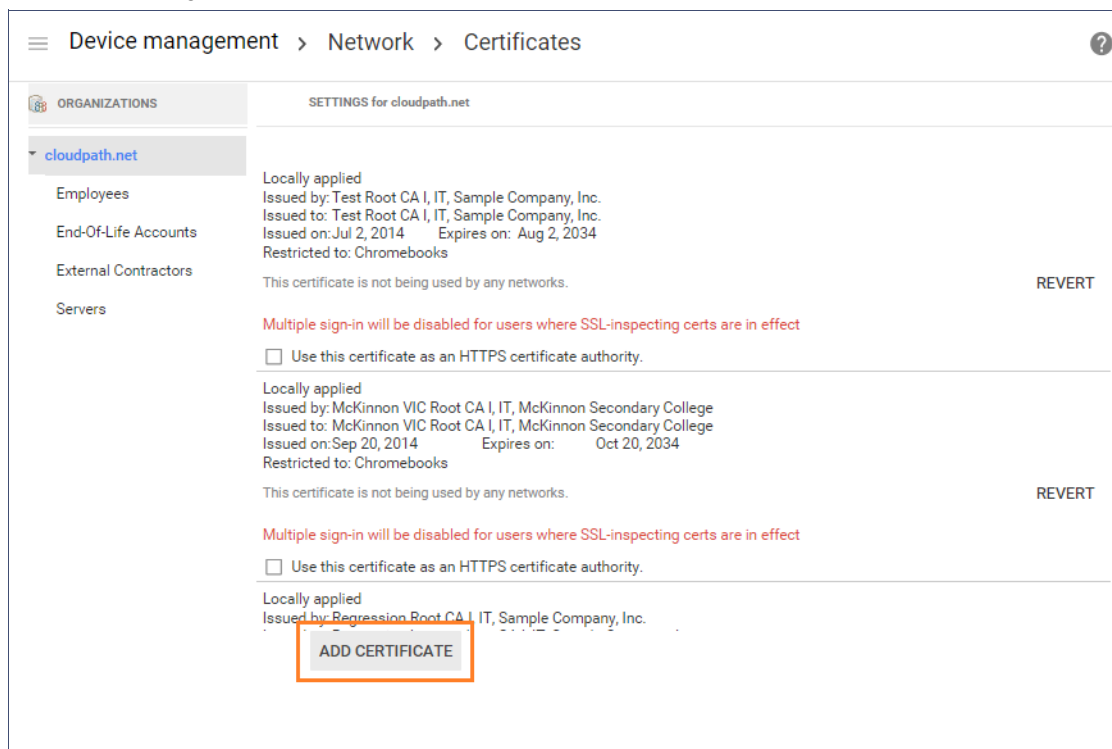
Device management > Network > Certificates

ORGANIZATIONS

SETTINGS for cloudpath.net

cloudpath.net
Employees
End-Of-Life Accounts
External Contractors
Servers

Locally applied
Issued by: Test Root CA I, IT, Sample Company, Inc.
Issued to: Test Root CA I, IT, Sample Company, Inc.
Issued on: Jul 2, 2014 Expires on: Aug 2, 2034
Restricted to: Chromebooks

This certificate is not being used by any networks.

REVERT

Multiple sign-in will be disabled for users where SSL-inspecting certs are in effect

Use this certificate as an HTTPS certificate authority.

Locally applied
Issued by: McKinnon VIC Root CA I, IT, McKinnon Secondary College
Issued to: McKinnon VIC Root CA I, IT, McKinnon Secondary College
Issued on: Sep 20, 2014 Expires on: Oct 20, 2034
Restricted to: Chromebooks

This certificate is not being used by any networks.

REVERT

Multiple sign-in will be disabled for users where SSL-inspecting certs are in effect

Use this certificate as an HTTPS certificate authority.

Locally applied
Issued by: Regression Root CA I, IT, Sample Company, Inc.
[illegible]

ADD CERTIFICATE